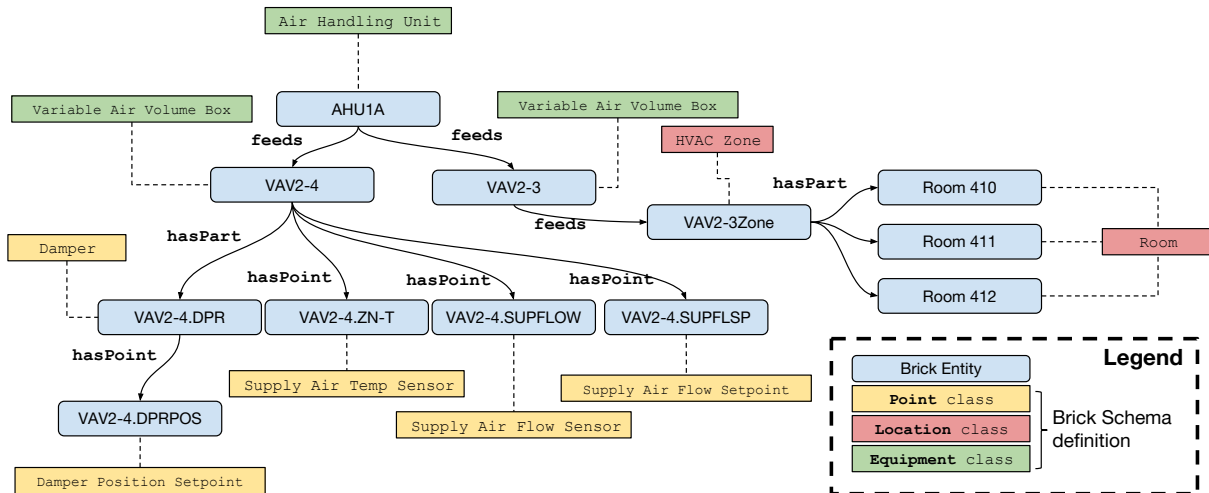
Air Handling Unit

Variable Air Volume Box

AHU1A

Variable Air Volume Box

feeds

feeds

HVAC Zone

VAV2-4

VAV2-3

hasPart

Room 410

feeds

VAV2-3Zone

Damper

hasPart

Room 411

Room

hasPoint

hasPoint

hasPoint

Room 412

VAV2-4.DPR

VAV2-4.ZN-T

VAV2-4.SUPFLOW

VAV2-4.SUPFLSP

hasPoint

Legend

Supply Air Temp Sensor

Supply Air Flow Setpoint

Brick Entity

Point class

Brick Schema definition

VAV2-4.DPRPOS

Location class

Supply Air Flow Sensor

Equipment class

Damper Position Setpoint